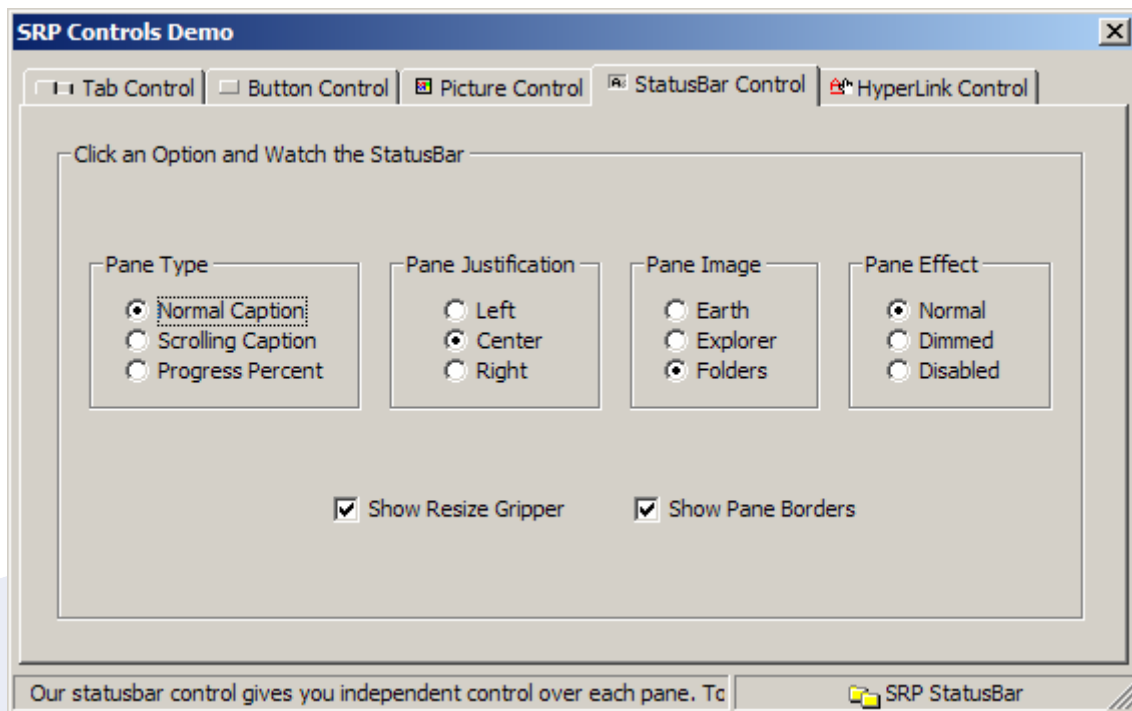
SRP Controls Demo

Tab Control | Button Control | Picture Control | StatusBar Control | HyperLink Control

Click an Option and Watch the StatusBar

Pane Type
Normal Caption
Scrolling Caption
Progress Percent

Pane Justification
Left
Center
Right

Pane Image
Earth
Explorer
Folders

Pane Effect
Normal
Dimmed
Disabled

Show Resize Gripper
Show Pane Borders

Our statusbar control gives you independent control over each pane. Tc
SRP StatusBar